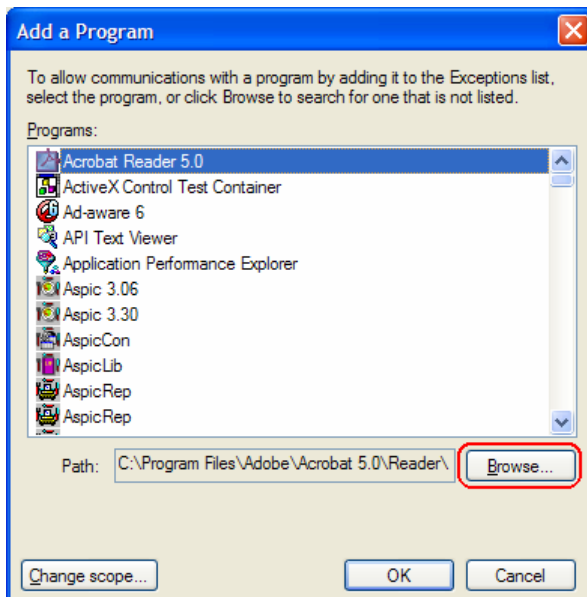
Add a Program

To allow communications with a program by adding it to the Exceptions list, select the program, or click Browse to search for one that is not listed.

Programs:

Acrobat Reader 5.0
ActiveX Control Test Container
Ad-aware 6
API Text Viewer
Application Performance Explorer
Aspic 3.06
Aspic 3.30
AspicCon
AspicLib
AspicRep
AspicRep

Path: C:\Program Files\Adobe\Acrobat 5.0\Reader\

Browse...

Change scope...

OK

Cancel